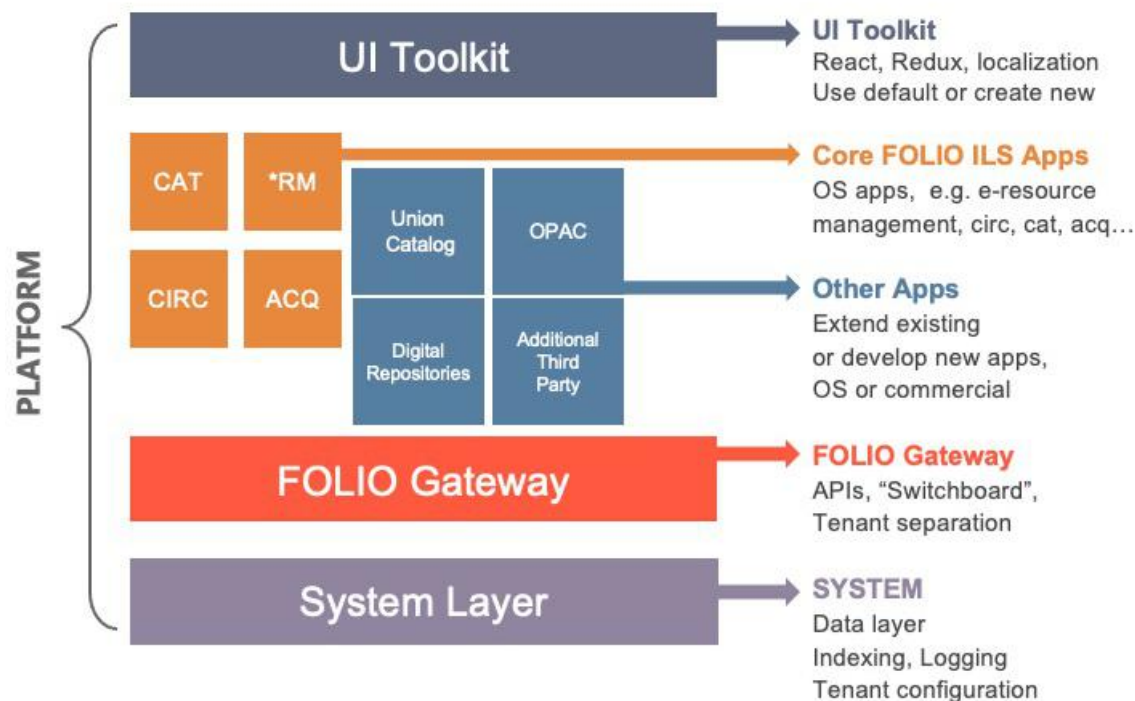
PLATFORM

UI Toolkit

CAT

*RM

CIRC

ACQ

Union Catalog

OPAC

Digital Repositories

Additional Third Party

FOLIO Gateway

System Layer

UI Toolkit
React, Redux, localization
Use default or create new

Core FOLIO ILS Apps
OS apps, e.g. e-resource management, circ, cat, acq…

Other Apps
Extend existing or develop new apps, OS or commercial

FOLIO Gateway
APIs, “Switchboard”, Tenant separation

SYSTEM
Data layer
Indexing, Logging
Tenant configuration